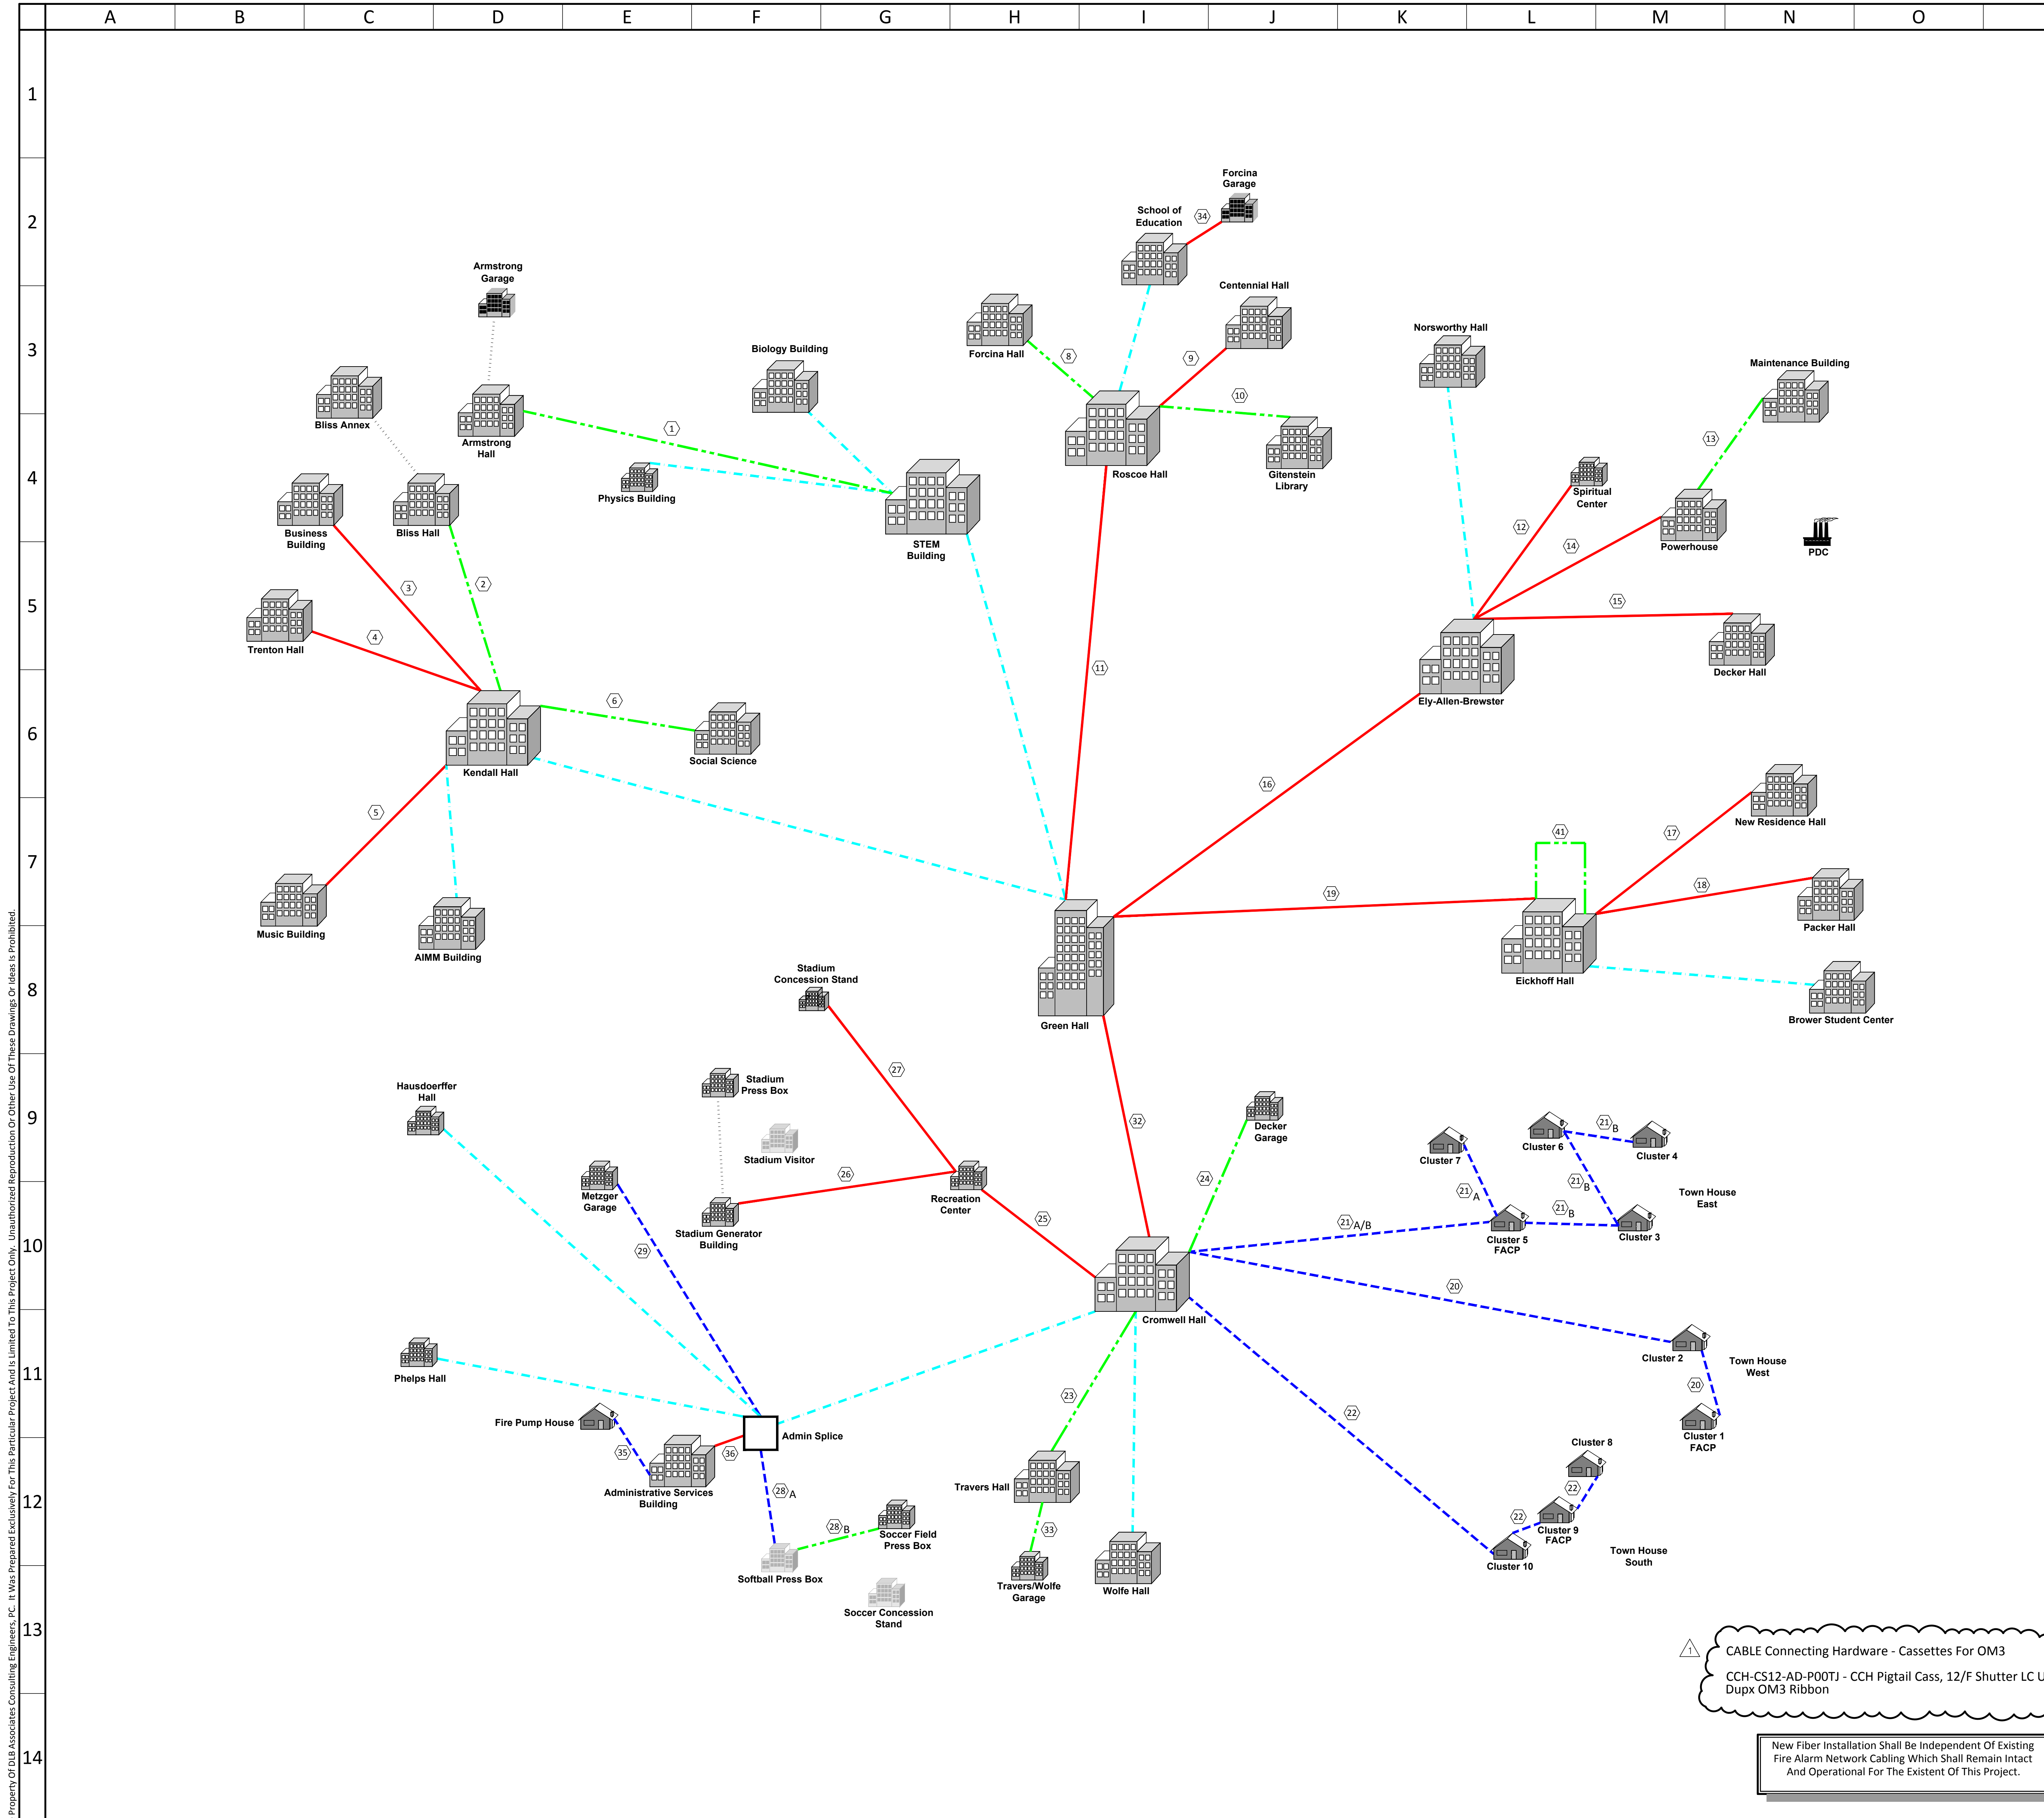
A B C D E F G H I J K L M N O

1 2 3 4 5 6 7 8 9 10 11 12 13 14

Property Of DLB Associates Consulting Engineers, PC. It Was Prepared Exclusively For This Particular Project And Is Limited To This Project Only. Unauthorized Reproduction Or Other Use Of These Drawings Or Ideas Is Prohibited.

Forcina Garage
School of Education
34
Centennial Hall
Armstrong Garage
Forcina Hall
8
9
Norsworthy Hall
Maintenance Building
Biology Building
10
Bliss Annex
Armstrong Hall
1
Roscoe Hall
Gitenstein Library
13
Physics Building
Spiritual Center
Business Building
Bliss Hall
STEM Building
12
14
Powerhouse
PDC
3
2
15
Trenton Hall
4
11
Decker Hall
6
Ely-Allen-Brewster
Social Science
Kendall Hall
16
5
New Residence Hall
41
17
Music Building
AIMM Building
19
18
Packer Hall
Eickhoff Hall
Stadium Concession Stand
Green Hall
Brower Student Center
Hausdoerffer Hall
27
Stadium Press Box
32
Decker Garage
21 B
Cluster 7
Cluster 6
Cluster 4
Stadium Visitor
Metzger Garage
26
Recreation Center
24
21 A
21 B
Town House East
21 B
21 A/B
Cluster 5 FACP
Cluster 3
29
Stadium Generator Building
25
20
Cromwell Hall
Cluster 2
Town House West
Phelps Hall
20
23
22
Fire Pump House
Admin Splice
Cluster 1 FACP
35
36
Cluster 8
Administrative Services Building
Travers Hall
28 A
22
22
Cluster 9 FACP
28 B
Soccer Field Press Box
33
Cluster 10
Town House South
Softball Press Box
Travers/Wolfe Garage
Wolfe Hall
Soccer Concession Stand

1
CABLE Connecting Hardware - Cassettes For OM3

CCH-CS12-AD-P00TJ - CCH Pigtail Cass, 12/F Shutter LC U Dupx OM3 Ribbon

New Fiber Installation Shall Be Independent Of Existing Fire Alarm Network Cabling Which Shall Remain Intact And Operational For The Existent Of This Project.